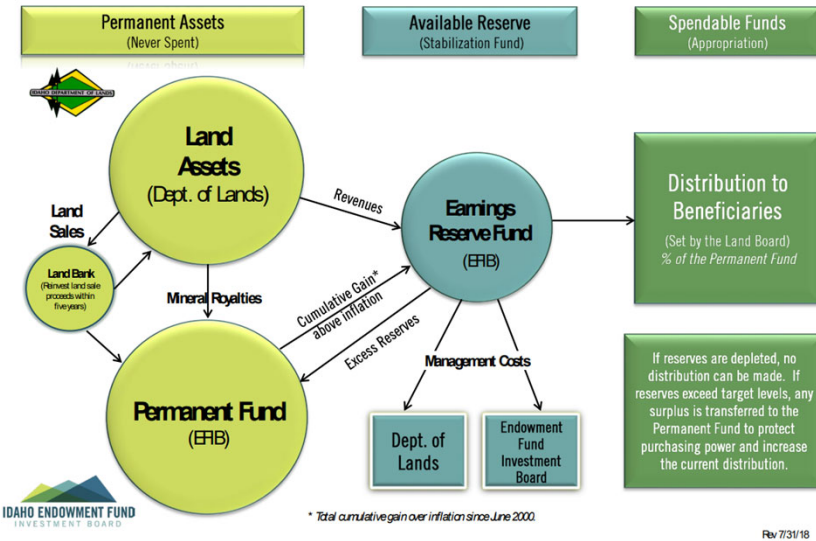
Permanent Assets
(Never Spent)

Available Reserve
(Stabilization Fund)

Spendable Funds
(Appropriation)

IDAHO DEPARTMENT OF LANDS

Land Assets
(Dept. of Lands)

Land Sales

Land Bank
(Reinvest land sale proceeds within five years)

Mineral Royalties

Revenues

Earnings Reserve Fund
(EFIB)

Cumulative Gain* above inflation

Excess Reserves

Permanent Fund
(EFIB)

Management Costs

Dept. of Lands

Endowment Fund Investment Board

Distribution to Beneficiaries
(Set by the Land Board)
% of the Permanent Fund

If reserves are depleted, no distribution can be made. If reserves exceed target levels, any surplus is transferred to the Permanent Fund to protect purchasing power and increase the current distribution.

IDAHO ENDOWMENT FUND
INVESTMENT BOARD

* Total cumulative gain over inflation since June 2000.

Rev 7/31/18